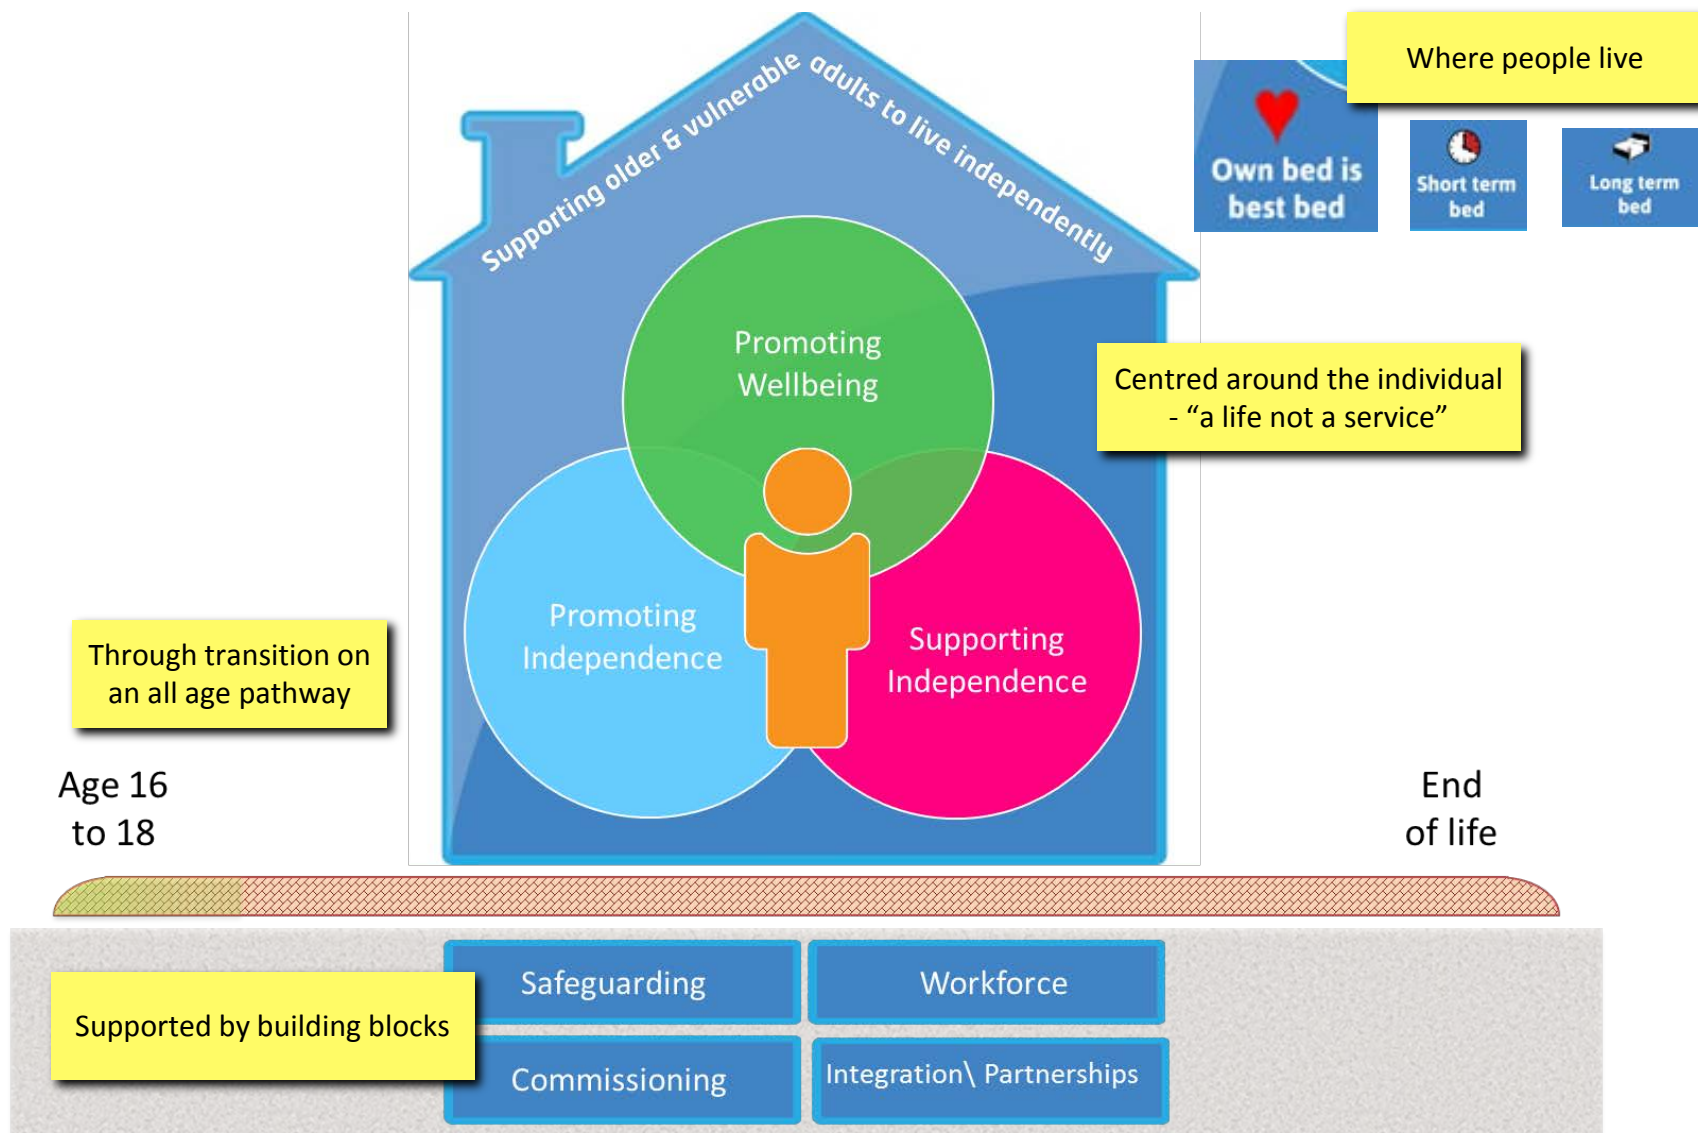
Supporting older & vulnerable adults to live independently

Where people live

Own bed is best bed

Short term bed

Long term bed

Promoting Wellbeing

Centred around the individual - “a life not a service”

Promoting Independence

Supporting Independence

Through transition on an all age pathway

Age 16 to 18

End of life

Safeguarding

Workforce

Supported by building blocks

Commissioning

Integration\ Partnerships